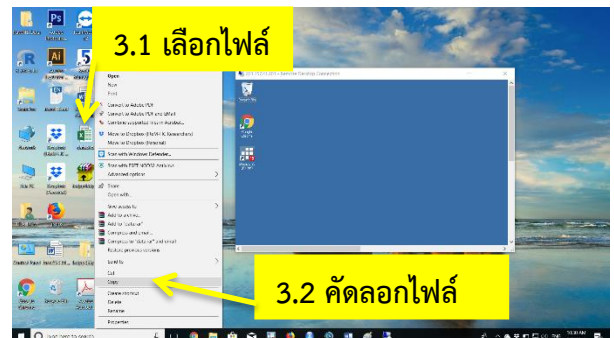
3.1 เลือกไฟล์

Open
New
Print
Convert to Adobe PDF
Convert to Adobe PDF and EMail
Combine supported files in Acrobat...
Move to Dropbox
Move to Dropbox
Scan with Windows Defender...
Scan with ESET NOD32 Antivirus
Advanced options
Share
Open with
Give access to
Add to archive...
Add to "archive.rar"
Compress and email...
Compress to "archive.rar" and email
Restore previous versions
Send to
Cut
Copy
Create shortcut
Delete
Rename
Properties

3.2 คัดลอกไฟล์